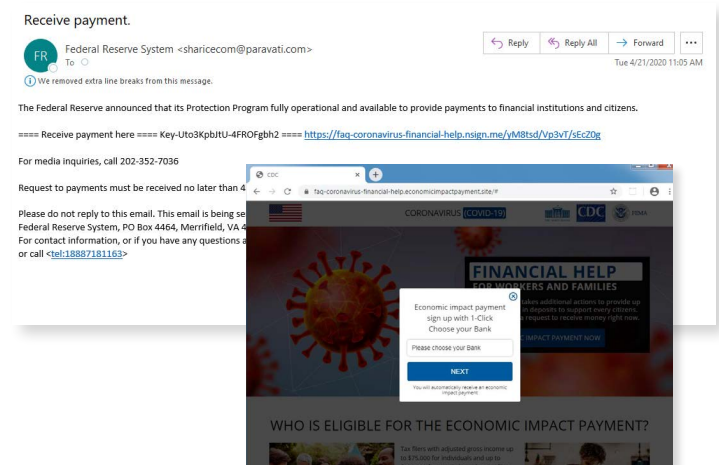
Receive payment.

FR Federal Reserve System <sharicecom@paravati.com>
To

Reply Reply All Forward ...

Tue 4/21/2020 11:05 AM

We removed extra line breaks from this message.

The Federal Reserve announced that its Protection Program fully operational and available to provide payments to financial institutions and citizens.

==== Receive payment here ==== Key-Uto3KpbJtU-4FROFgbh2 ==== https://faq-coronavirus-financial-help.nsign.me/yM8tsd/Vp3vT/sEcZ0g

For media inquiries, call 202-352-7036

Request to payments must be received no later than 4

Please do not reply to this email. This email is being se
Federal Reserve System, PO Box 4464, Merrifield, VA 4
For contact information, or if you have any questions a
or call <tel:18887181163>

CDC
faq-coronavirus-financial-help.economicimpactpayment.site/#

CORONAVIRUS (COVID-19) CDC FEMA

FINANCIAL HELP
FOR WORKERS AND FAMILIES
takes additional actions to provide up
in deposits to support every citizens.
request to receive money right now.
IMPACT PAYMENT NOW

Economic impact payment sign up with 1-Click
Choose your Bank

Please choose your Bank

NEXT

You will automatically receive an economic impact payment.

WHO IS ELIGIBLE FOR THE ECONOMIC IMPACT PAYMENT?

Tax filers with adjusted gross income up to $75,000 for individuals and up to